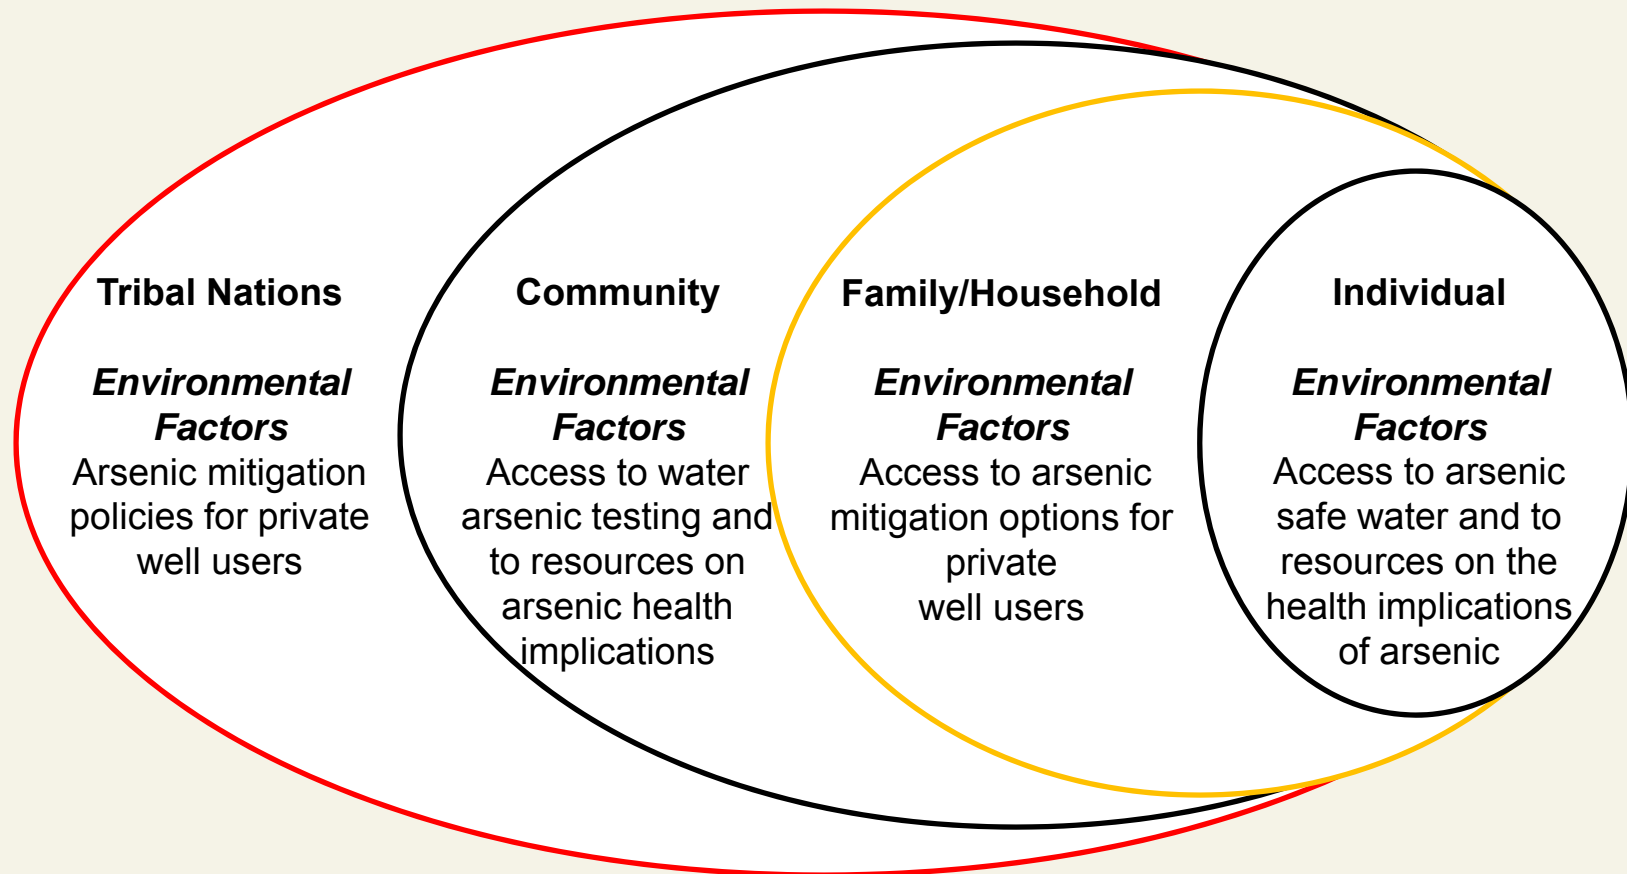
Tribal Nations

*Environmental Factors*
Arsenic mitigation policies for private well users

Community

*Environmental Factors*
Access to water arsenic testing and to resources on arsenic health implications

Family/Household

*Environmental Factors*
Access to arsenic mitigation options for private well users

Individual

*Environmental Factors*
Access to arsenic safe water and to resources on the health implications of arsenic